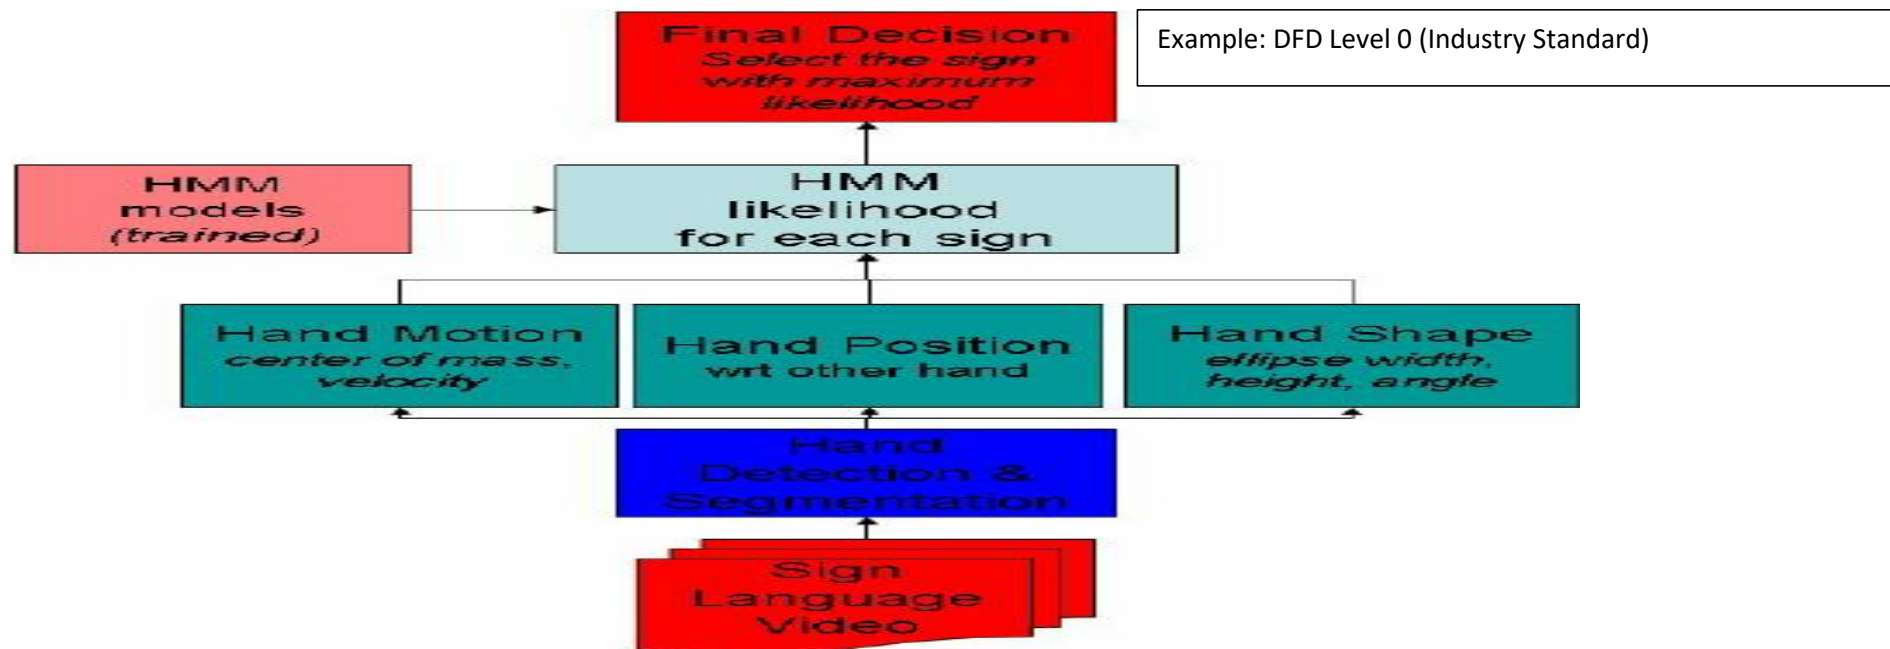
Final Decision
Select the sign with maximum likelihood

Example: DFD Level 0 (Industry Standard)

HMM models (trained)

HMM likelihood for each sign

Hand Motion
center of mass, velocity

Hand Position
wrt other hand

Hand Shape
ellipse width, height, angle

Hand Detection & Segmentation

Sign Language Video